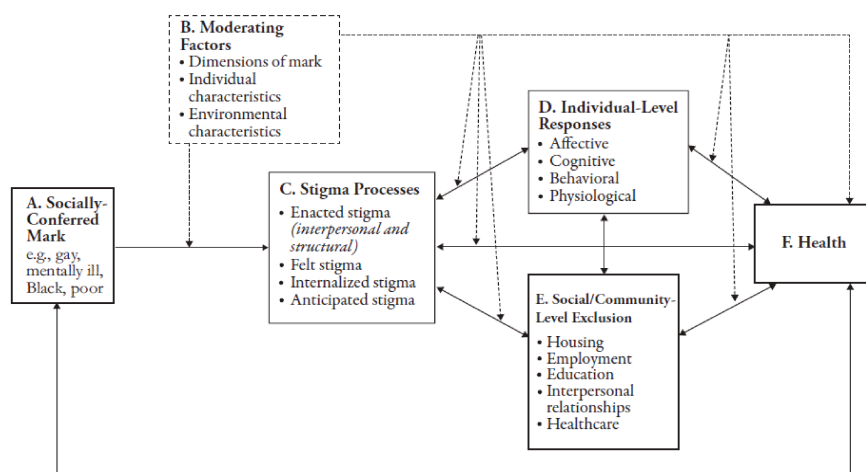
B. Moderating Factors
• Dimensions of mark
• Individual characteristics
• Environmental characteristics

A. Socially-Conferred Mark
e.g., gay, mentally ill, Black, poor

C. Stigma Processes
• Enacted stigma *(interpersonal and structural)*
• Felt stigma
• Internalized stigma
• Anticipated stigma

D. Individual-Level Responses
• Affective
• Cognitive
• Behavioral
• Physiological

E. Social/Community-Level Exclusion
• Housing
• Employment
• Education
• Interpersonal relationships
• Healthcare

F. Health